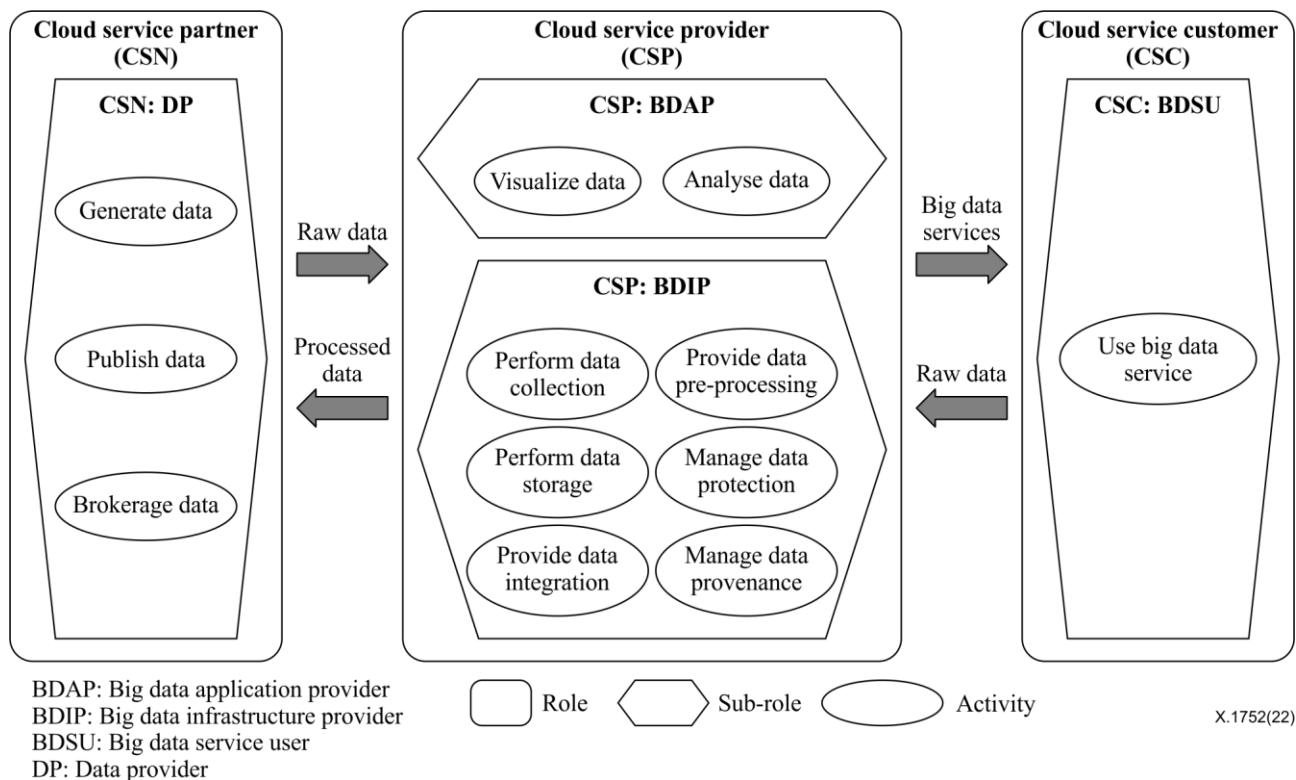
Cloud service partner (CSN)

CSN: DP

Generate data

Publish data

Brokerage data

Raw data

Processed data

Cloud service provider (CSP)

CSP: BDAP

Visualize data

Analyse data

CSP: BDIP

Perform data collection

Provide data pre-processing

Perform data storage

Manage data protection

Provide data integration

Manage data provenance

Big data services

Raw data

Cloud service customer (CSC)

CSC: BDSU

Use big data service

BDAP: Big data application provider
BDIP: Big data infrastructure provider
BDSU: Big data service user
DP: Data provider

Role

Sub-role

Activity

X.1752(22)